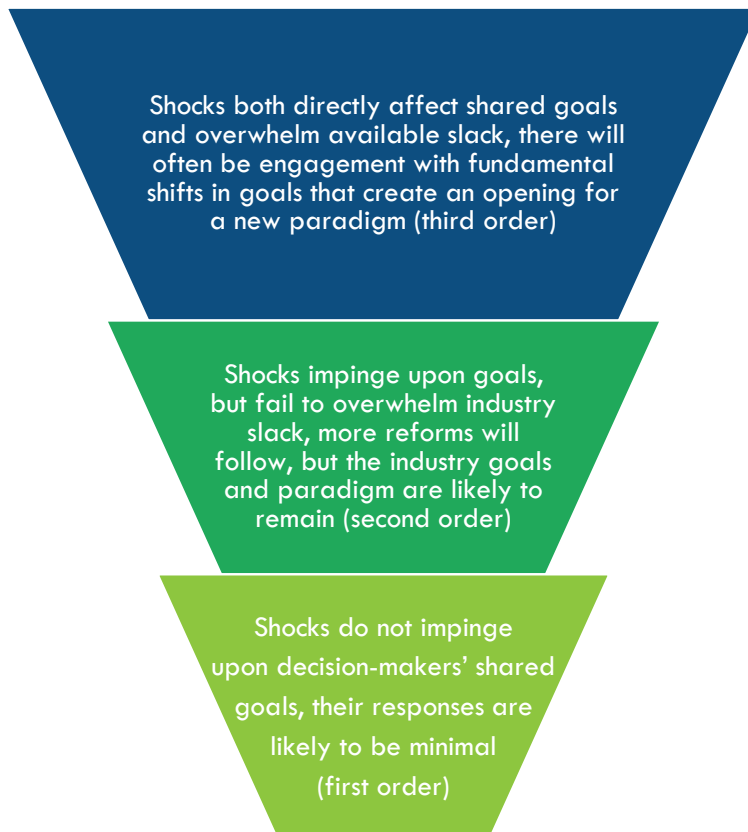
Shocks both directly affect shared goals and overwhelm available slack, there will often be engagement with fundamental shifts in goals that create an opening for a new paradigm (third order)

Shocks impinge upon goals, but fail to overwhelm industry slack, more reforms will follow, but the industry goals and paradigm are likely to remain (second order)

Shocks do not impinge upon decision-makers' shared goals, their responses are likely to be minimal (first order)